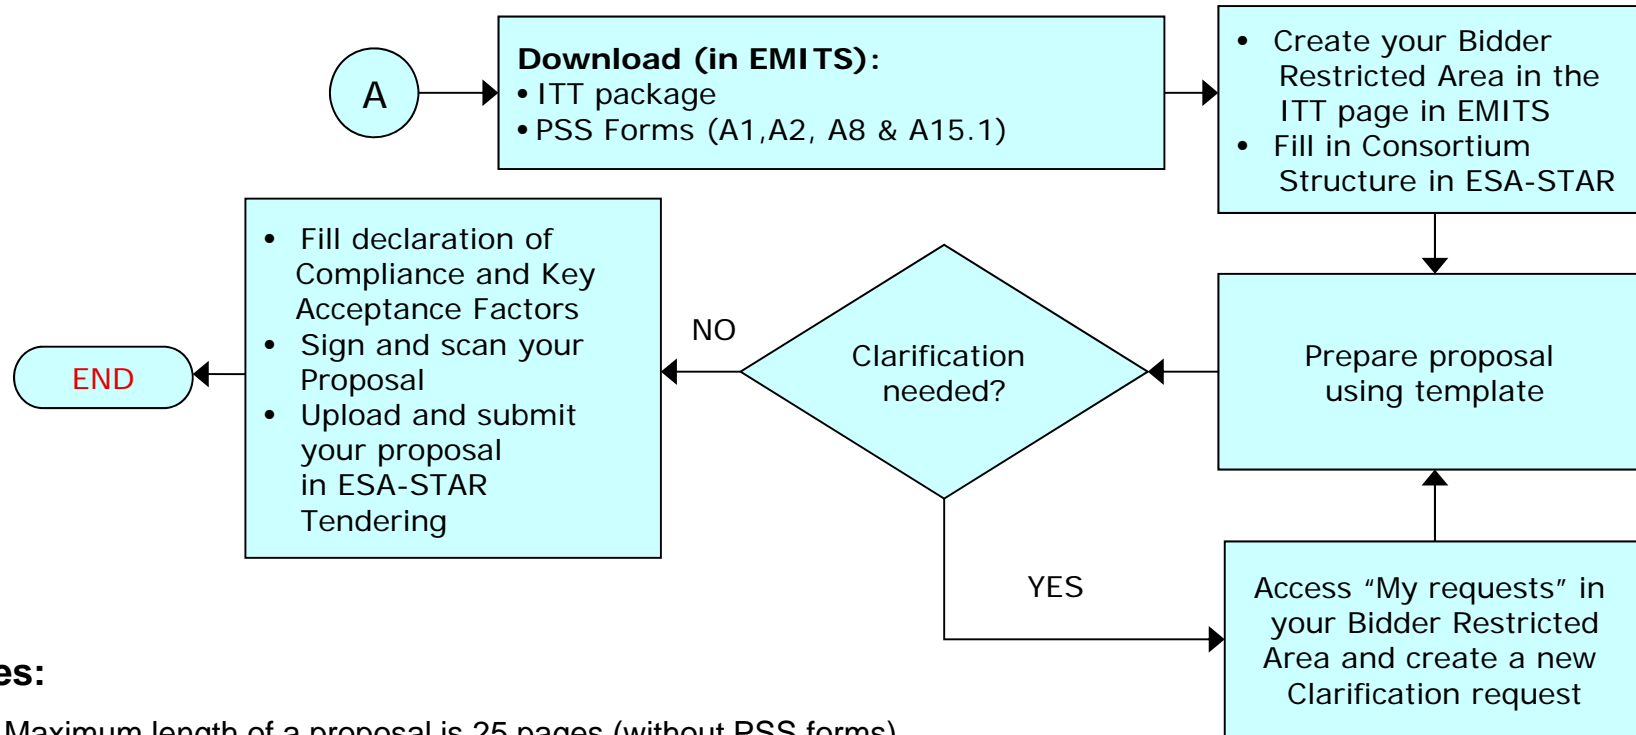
A

Download (in EMITS):
• ITT package
• PSS Forms (A1,A2, A8 & A15.1)

• Create your Bidder Restricted Area in the ITT page in EMITS
• Fill in Consortium Structure in ESA-STAR

Prepare proposal using template

Clarification needed?

NO

YES

Access "My requests" in your Bidder Restricted Area and create a new Clarification request

• Fill declaration of Compliance and Key Acceptance Factors
• Sign and scan your Proposal
• Upload and submit your proposal in ESA-STAR Tendering

END

es:

Maximum length of a proposal is 25 pages (without PSS forms)